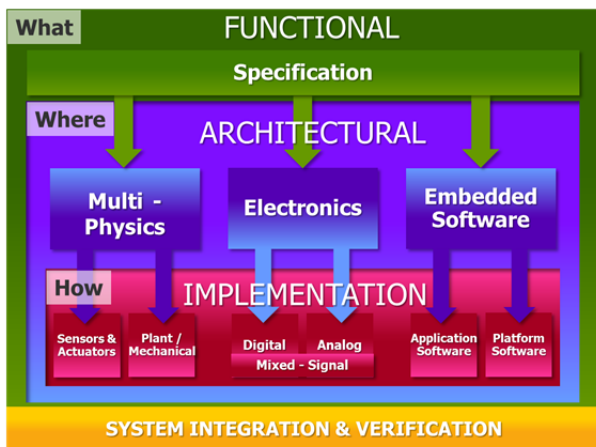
What

FUNCTIONAL

Specification

Where

ARCHITECTURAL

Multi - Physics

Electronics

Embedded Software

How

IMPLEMENTATION

Sensors & Actuators

Plant / Mechanical

Digital

Analog

Mixed - Signal

Application Software

Platform Software

SYSTEM INTEGRATION & VERIFICATION